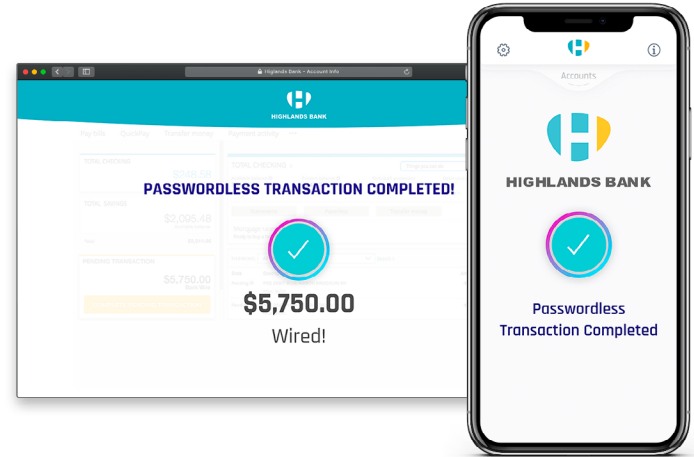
Highlands Bank - Account Info

HIGHLANDS BANK

Pay bills Quickpay Transfer money Payment activity

TOTAL CHECKING

TOTAL SAVINGS

$2,095.48

PENDING TRANSACTION

$5,750.00

TOTAL CHECKING

PASSWORDLESS TRANSACTION COMPLETED!

$5,750.00

Wired!

Accounts

HIGHLANDS BANK

Passwordless Transaction Completed